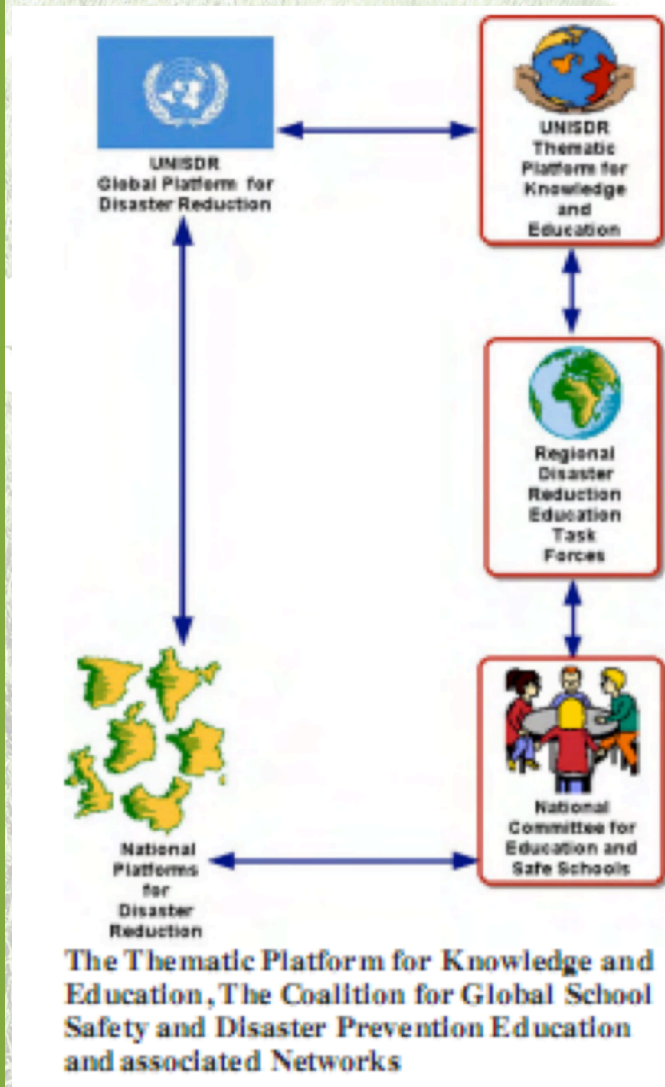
UNISDR
Global Platform for
Disaster Reduction

UNISDR
Thematic
Platform for
Knowledge
and
Education

Regional
Disaster
Reduction
Education
Task
Forces

National
Committee for
Education and
Safe Schools

National
Platforms
for
Disaster
Reduction

The Thematic Platform for Knowledge and Education, The Coalition for Global School Safety and Disaster Prevention Education and associated Networks